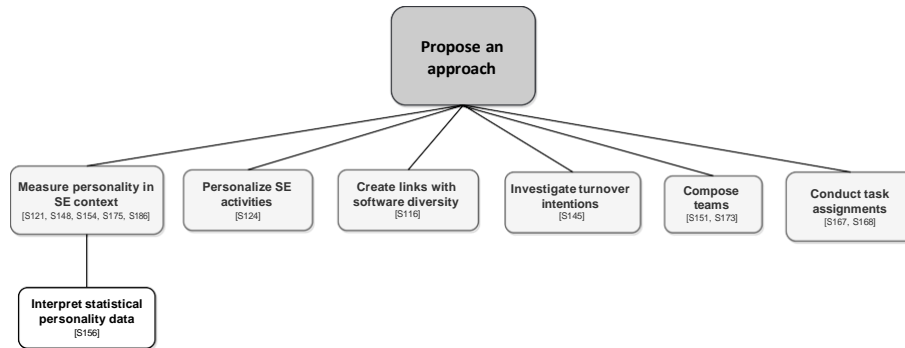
Propose an approach

Measure personality in SE context
[S121, S148, S154, S175, S186]

Interpret statistical personality data
[S156]

Personalize SE activities
[S124]

Create links with software diversity
[S116]

Investigate turnover intentions
[S145]

Compose teams
[S151, S173]

Conduct task assignments
[S167, S168]